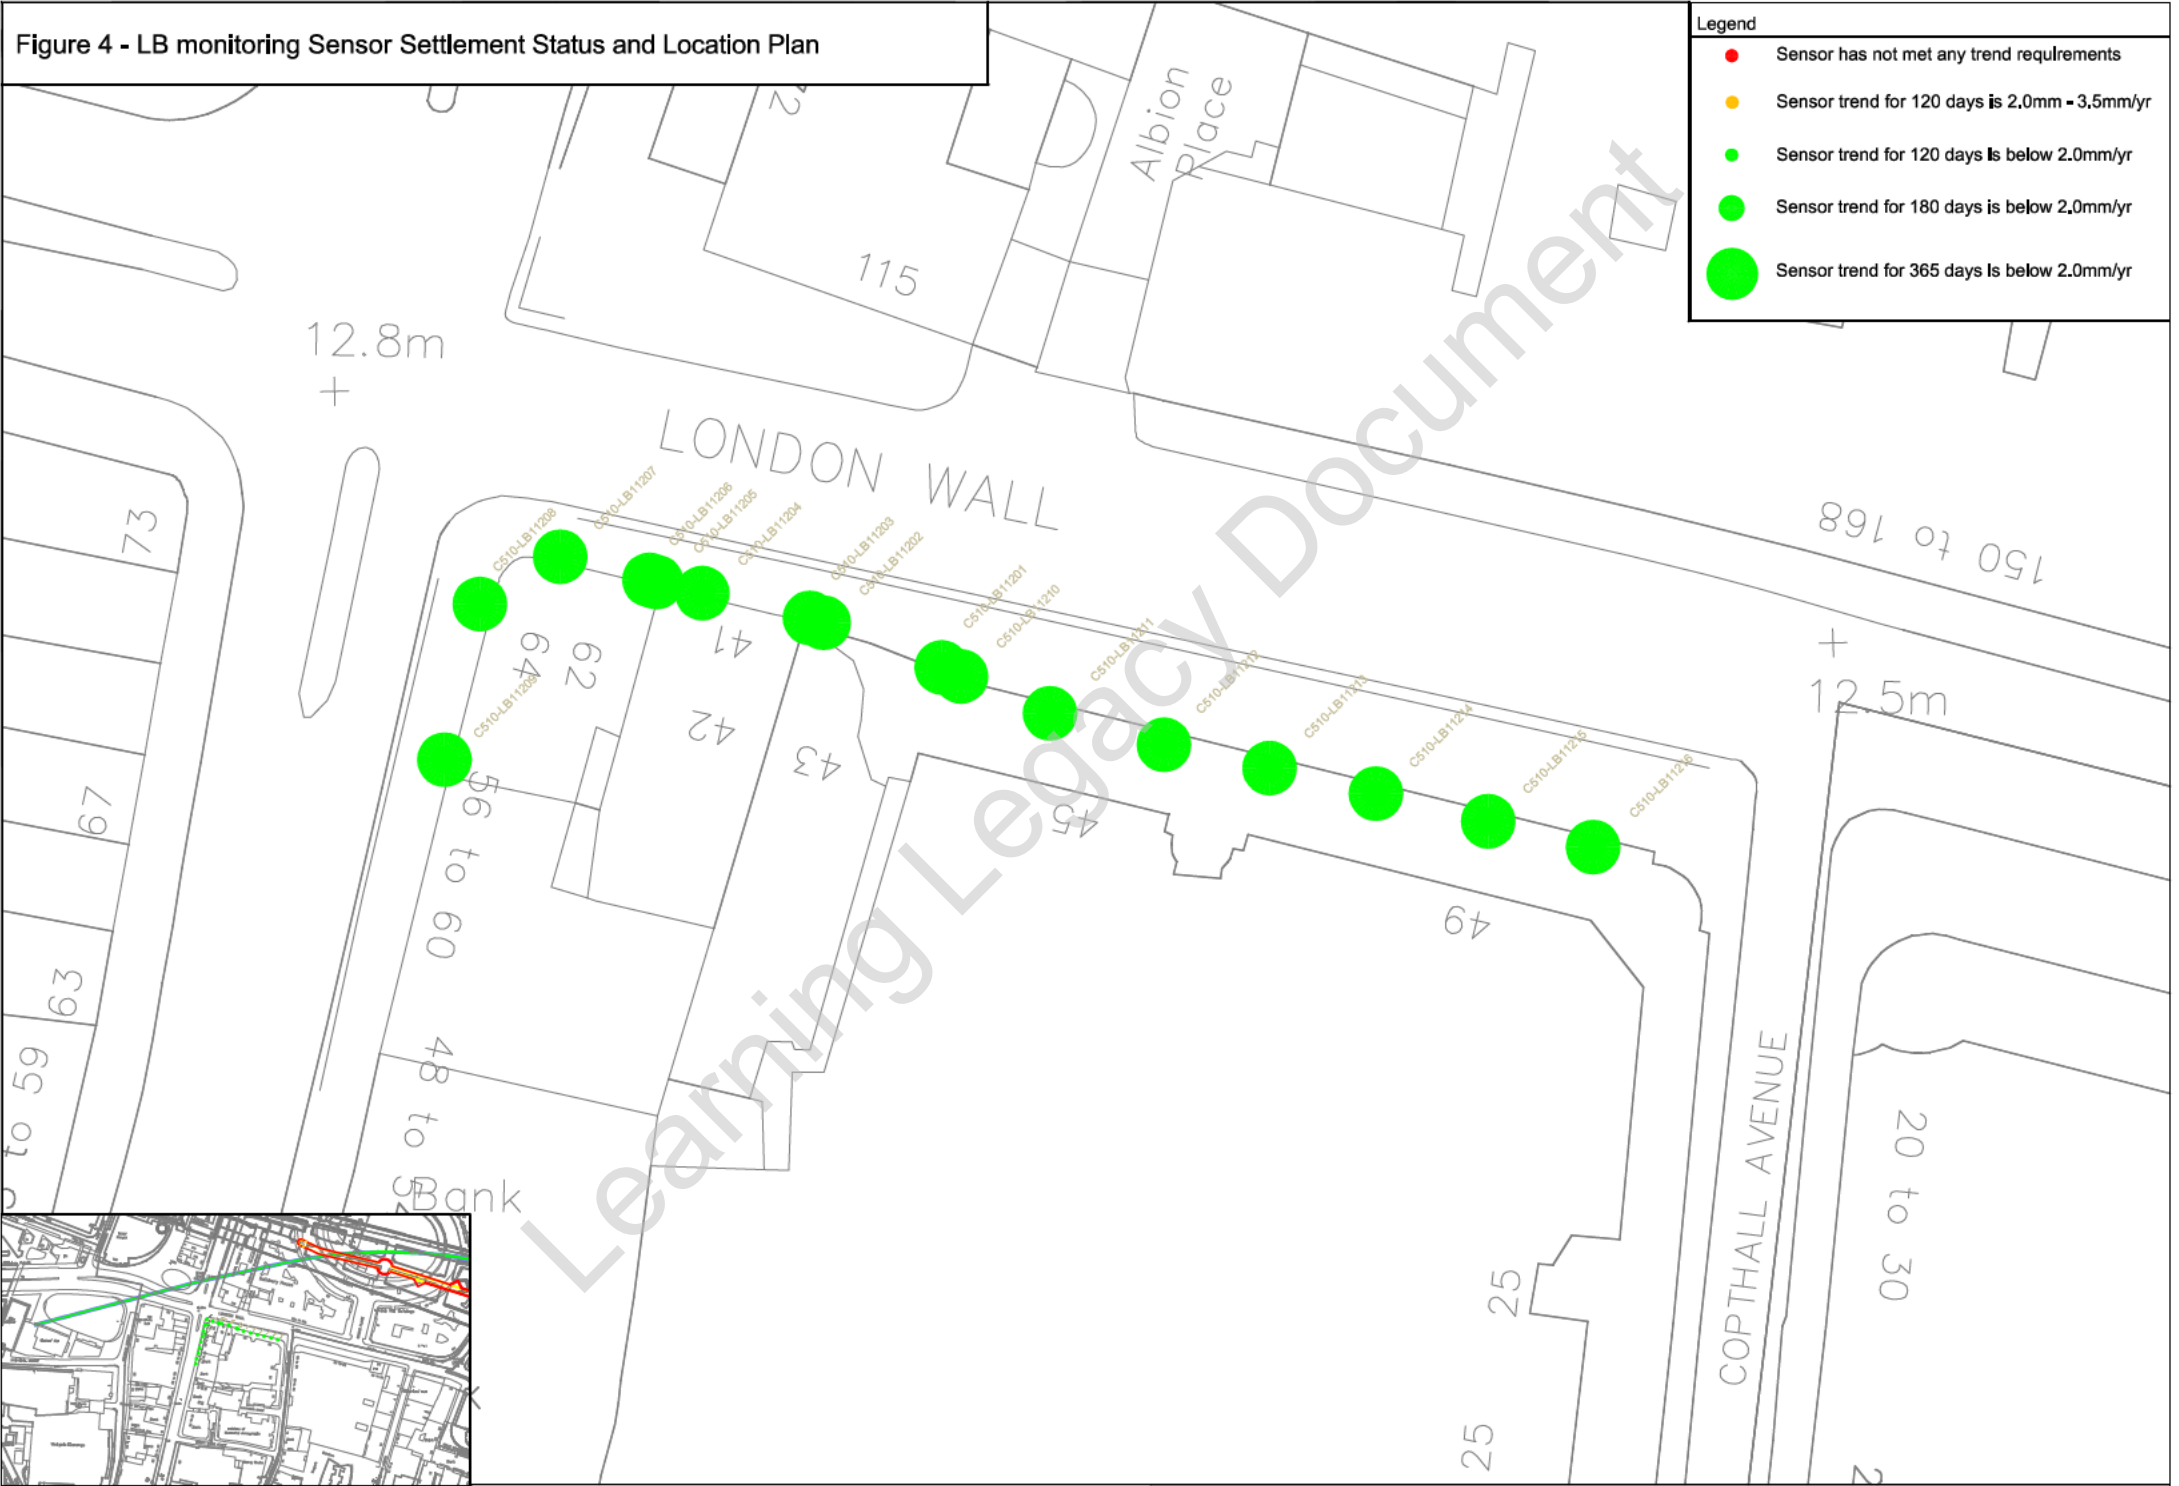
Figure 4 - LB monitoring Sensor Settlement Status and Location Plan

Legend
Sensor has not met any trend requirements
Sensor trend for 120 days is 2.0mm - 3.5mm/yr
Sensor trend for 120 days is below 2.0mm/yr
Sensor trend for 180 days is below 2.0mm/yr
Sensor trend for 365 days is below 2.0mm/yr

Learning Legacy Document

2
115
Albion Place
12.8m
LONDON WALL
150 to 168
73
67
63
59
64
62
41
42
43
45
49
56 to 60
48 to
Bank
12.5m
COPTHALL AVENUE
20 to 30
25
25

C510-LB11208
C510-LB11207
C510-LB11206
C510-LB11205
C510-LB11204
C510-LB11203
C510-LB11202
C510-LB11201
C510-LB11210
C510-LB11211
C510-LB11212
C510-LB11213
C510-LB11214
C510-LB11215
C510-LB11216
C510-LB11209